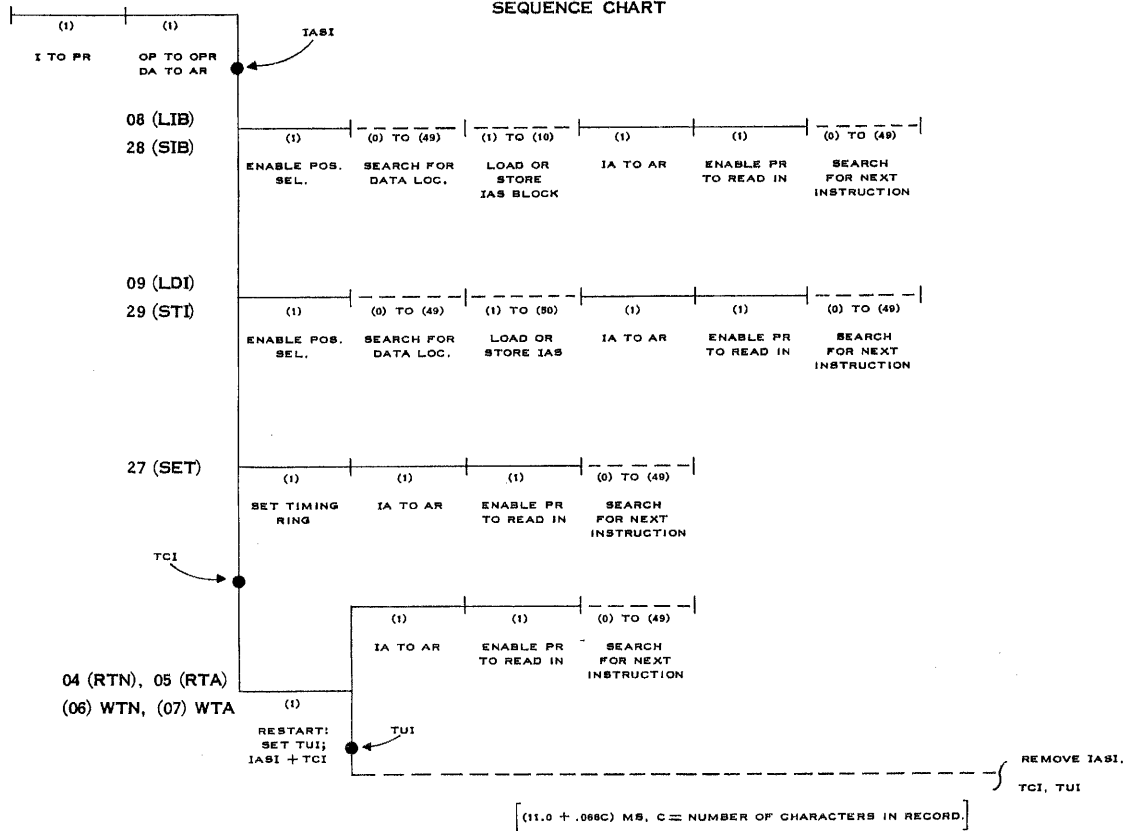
SEQUENCE CHART

(1) (1)

I TO PR

OP TO OPR
DA TO AR

IASI

08 (LIB)
28 (SIB)

(1)
ENABLE POS. SEL.

(0) TO (49)
SEARCH FOR DATA LOC.

(1) TO (10)
LOAD OR STORE IAS BLOCK

(1)
IA TO AR

(1)
ENABLE PR TO READ IN

(0) TO (49)
SEARCH FOR NEXT INSTRUCTION

09 (LDI)
29 (STI)

(1)
ENABLE POS. SEL.

(0) TO (49)
SEARCH FOR DATA LOC.

(1) TO (50)
LOAD OR STORE IAS

(1)
IA TO AR

(1)
ENABLE PR TO READ IN

(0) TO (49)
SEARCH FOR NEXT INSTRUCTION

27 (SET)

(1)
SET TIMING RING

(1)
IA TO AR

(1)
ENABLE PR TO READ IN

(0) TO (49)
SEARCH FOR NEXT INSTRUCTION

TCI

(1)
IA TO AR

(1)
ENABLE PR TO READ IN

(0) TO (49)
SEARCH FOR NEXT INSTRUCTION

04 (RTN), 05 (RTA)
(06) WTN, (07) WTA

(1)
RESTART: SET TUI; IASI + TCI

TUI

REMOVE IASI, TCI, TUI

[(11.0 + .066C) MS, C = NUMBER OF CHARACTERS IN RECORD.]